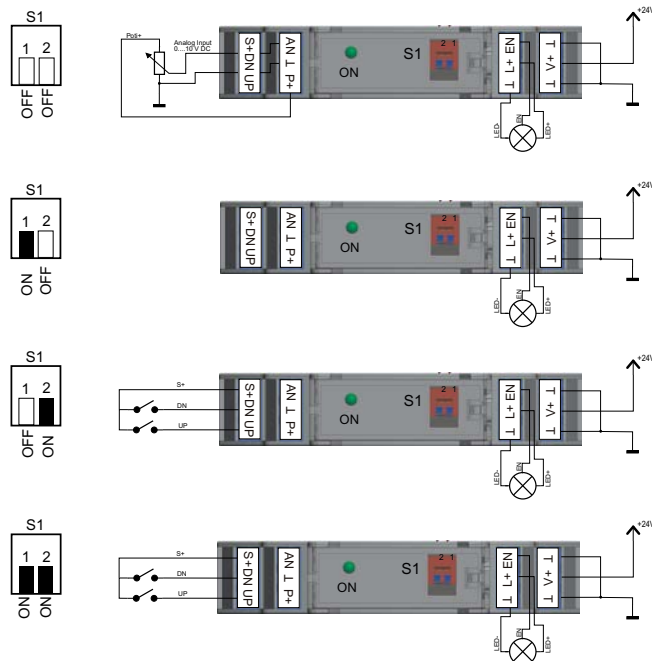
S1
1 2
OFF OFF

Poti+
Analog Input 0....10V DC
S+ DN UP
AN ⊥ P+
ON
S1
2 1
L+ EN ⊥
⊥ V+ ⊥
+24V
LED-
EN
LED+

S1
1 2
ON OFF

S+ DN UP
AN ⊥ P+
ON
S1
2 1
L+ EN ⊥
⊥ V+ ⊥
+24V
LED-
EN
LED+

S1
1 2
OFF ON

S+
DN
UP
S+ DN UP
AN ⊥ P+
ON
S1
2 1
L+ EN ⊥
⊥ V+ ⊥
+24V
LED-
EN
LED+

S1
1 2
ON ON

S+
DN
UP
S+ DN UP
AN ⊥ P+
ON
S1
L+ EN ⊥
⊥ V+ ⊥
+24V
LED-
EN
LED+